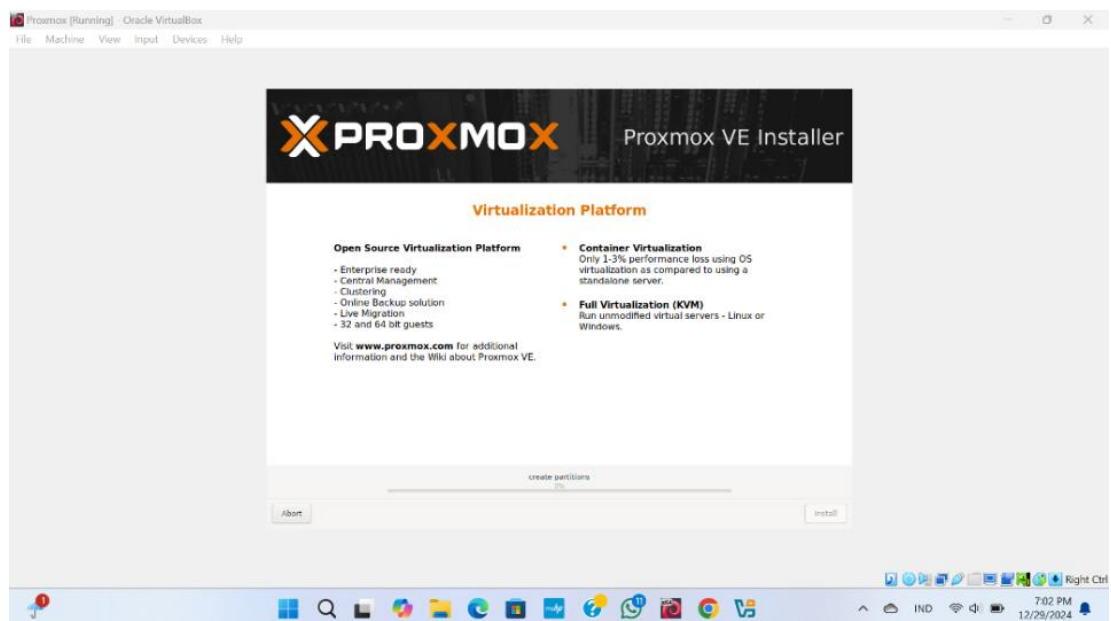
Proxmox [Running] - Oracle VirtualBox
File Machine View Input Devices Help

PROXMOX Proxmox VE Installer

Virtualization Platform

Open Source Virtualization Platform

- Enterprise ready
- Central Management
- Clustering
- Online Backup solution
- Live Migration
- 32 and 64 bit guests

Visit www.proxmox.com for additional information and the Wiki about Proxmox VE.

• Container Virtualization
Only 1-3% performance loss using OS virtualization as compared to using a standalone server.

• Full Virtualization (KVM)
Run unmodified virtual servers - Linux or Windows.

create partitions
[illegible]

Abort

Install

Right Ctrl

IND

7:02 PM
12/29/2024